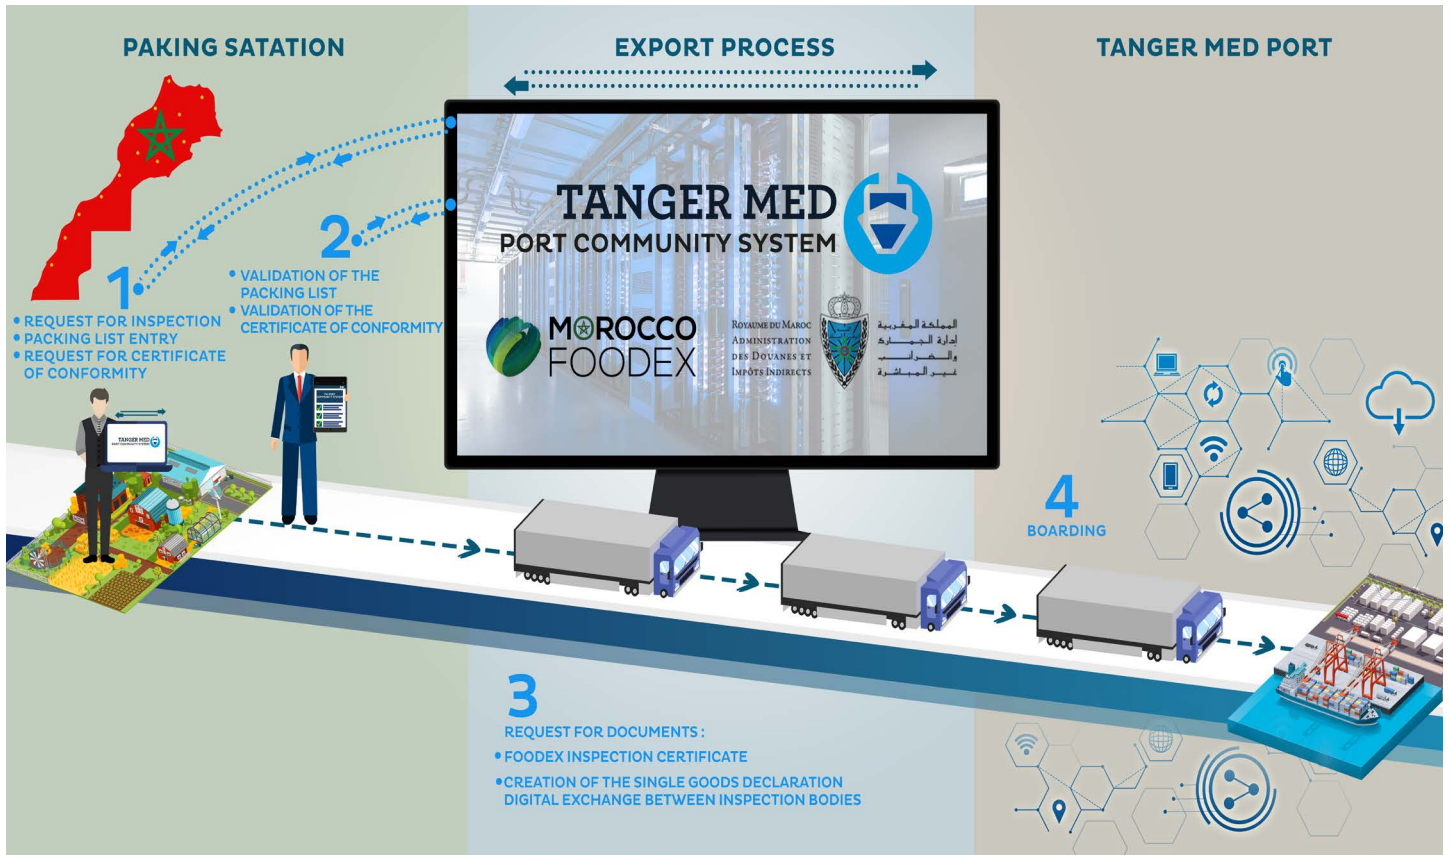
PAKING SATATION

EXPORT PROCESS

TANGER MED PORT

TANGER MED
PORT COMMUNITY SYSTEM

MOROCCO FOODEX

ROYAUME DU MAROC
ADMINISTRATION DES DOUANES ET IMPÔTS INDIRECTS

المملكة المغربية
إدارة الجمارك والضرائب غير المباشرة

1
• REQUEST FOR INSPECTION
• PACKING LIST ENTRY
• REQUEST FOR CERTIFICATE OF CONFORMITY

2
• VALIDATION OF THE PACKING LIST
• VALIDATION OF THE CERTIFICATE OF CONFORMITY

TANGER MED
PORT COMMUNITY SYSTEM

3
REQUEST FOR DOCUMENTS :
• FOODEX INSPECTION CERTIFICATE
• CREATION OF THE SINGLE GOODS DECLARATION DIGITAL EXCHANGE BETWEEN INSPECTION BODIES

4
BOARDING